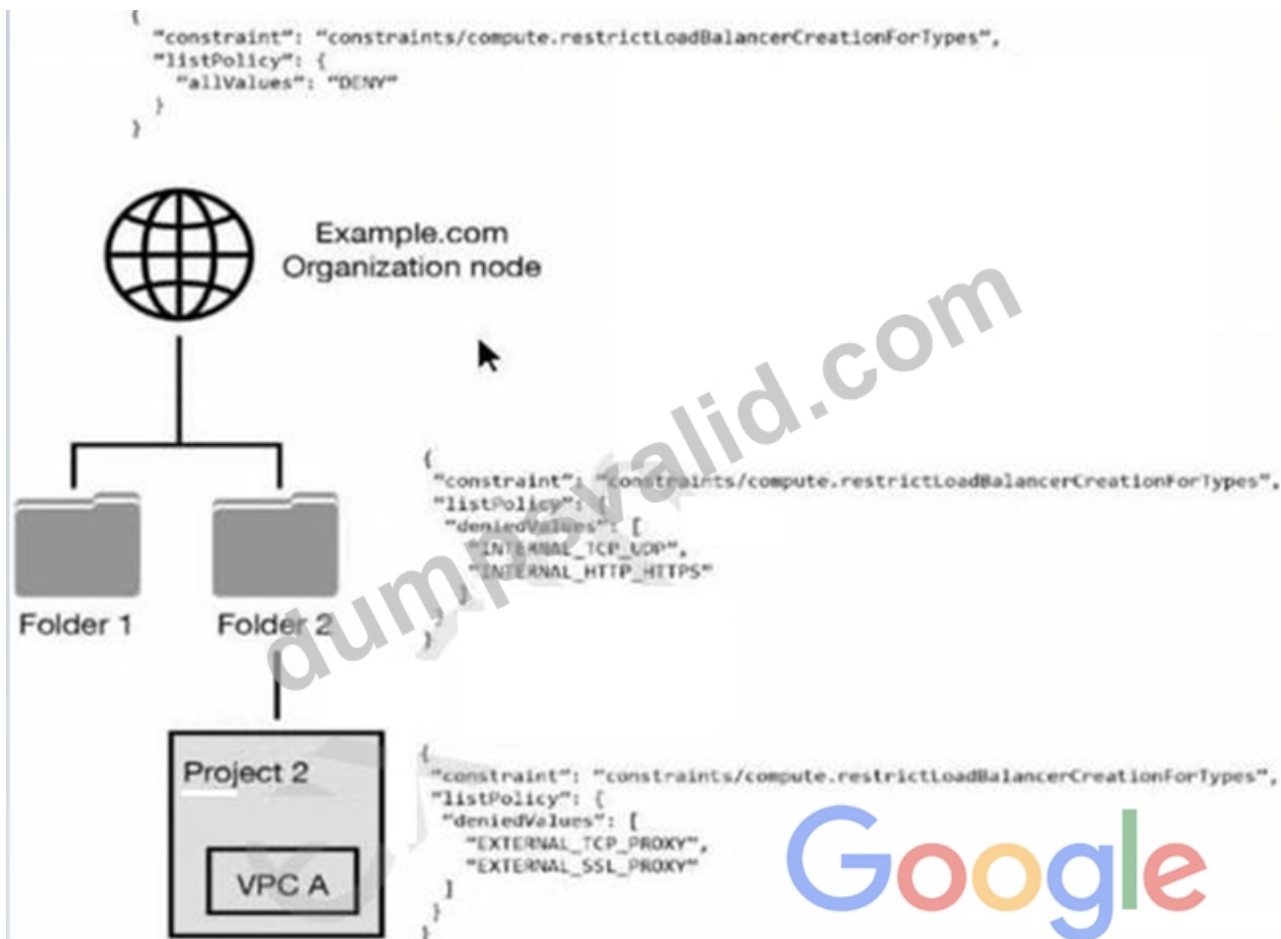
{
"constraint": "constraints/compute.restrictLoadBalancerCreationForTypes",
"listPolicy": {
"allValues": "DENY"
}
}

Example.com
Organization node

{
"constraint": "constraints/compute.restrictLoadBalancerCreationForTypes",
"listPolicy": {
"deniedValues": [
"INTERNAL_TCP_UDP",
"INTERNAL_HTTP_HTTPS"
]
}
}

Folder 1

Folder 2

Project 2

VPC A

{
"constraint": "constraints/compute.restrictLoadBalancerCreationForTypes",
"listPolicy": {
"deniedValues": [
"EXTERNAL_TCP_PROXY",
"EXTERNAL_SSL_PROXY"
]
}
}

dumpsvalid.com

Google